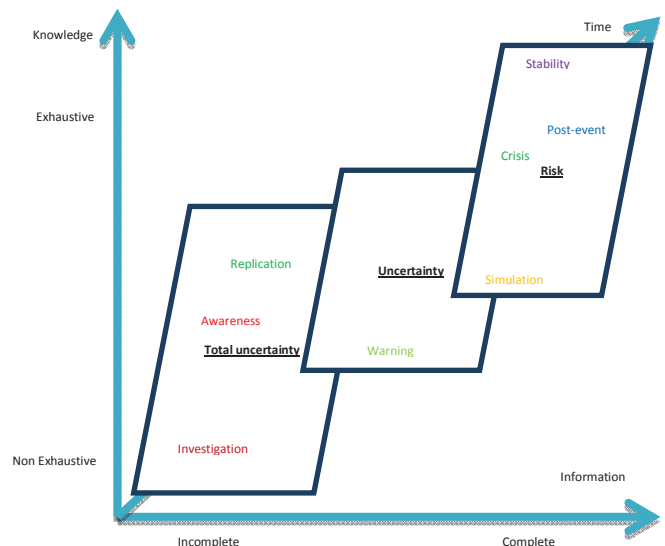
Knowledge

Time

Stability

Exhaustive

Post-event

Crisis

Risk

Uncertainty

Replication

Simulation

Awareness

Total uncertainty

Warning

Investigation

Non Exhaustive

Information

Incomplete

Complete